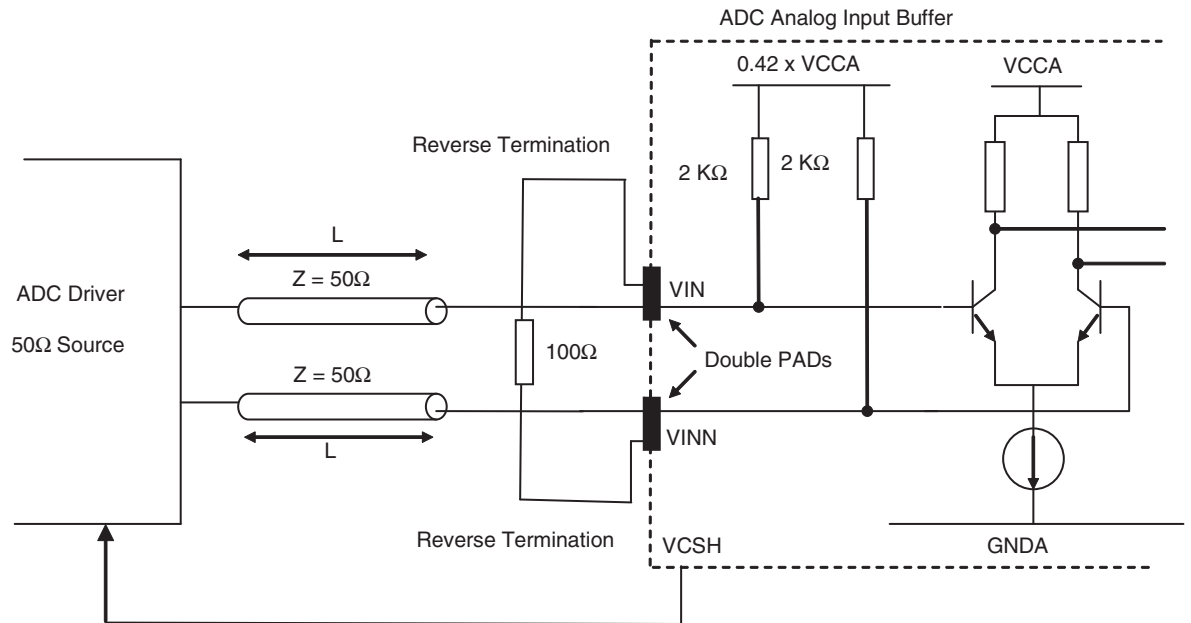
ADC Analog Input Buffer

0.42 x VCCA

VCCA

Reverse Termination

2 KΩ

2 KΩ

L

ADC Driver

$Z = 50\Omega$

VIN

50Ω Source

100Ω

Double PADs

$Z = 50\Omega$

VINN

L

Reverse Termination

VCSH

GNDA